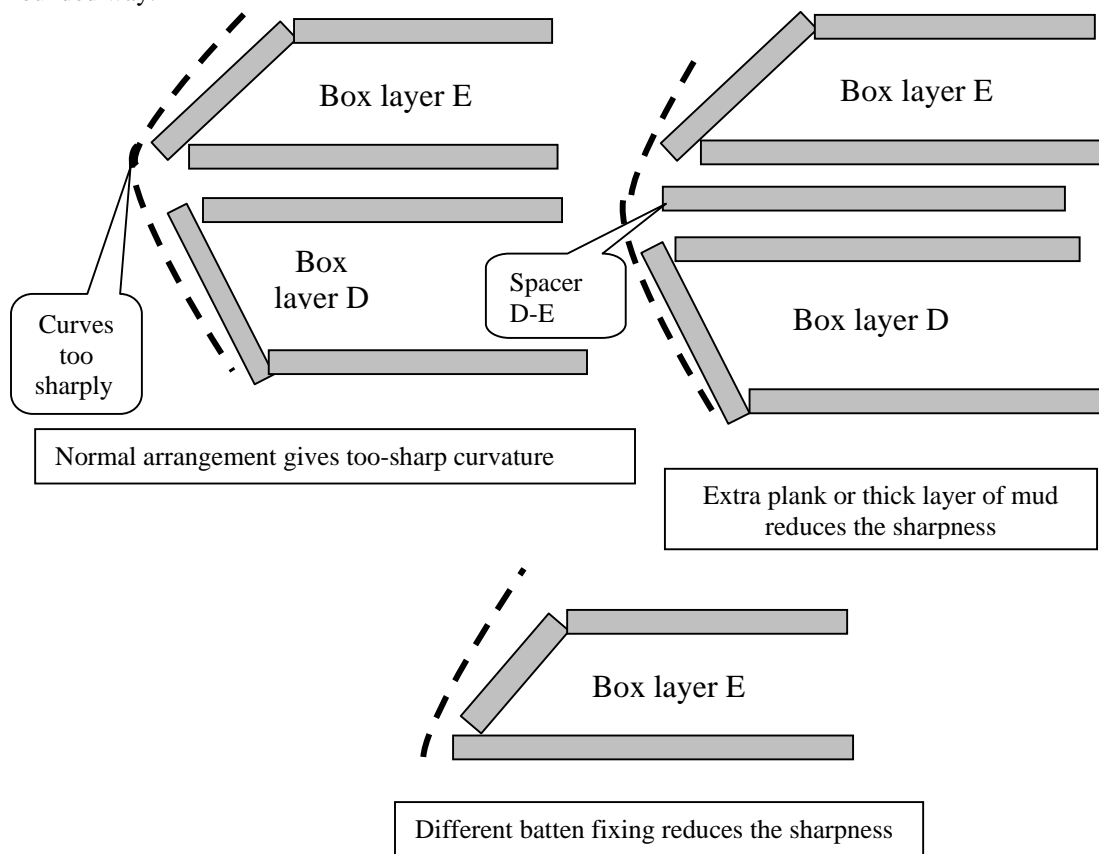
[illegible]

Box layer E

Box layer D

Curves too sharply

Normal arrangement gives too-sharp curvature

Box layer E

Spacer D-E

Box layer D

Extra plank or thick layer of mud reduces the sharpness

Box layer E

Different batten fixing reduces the sharpness